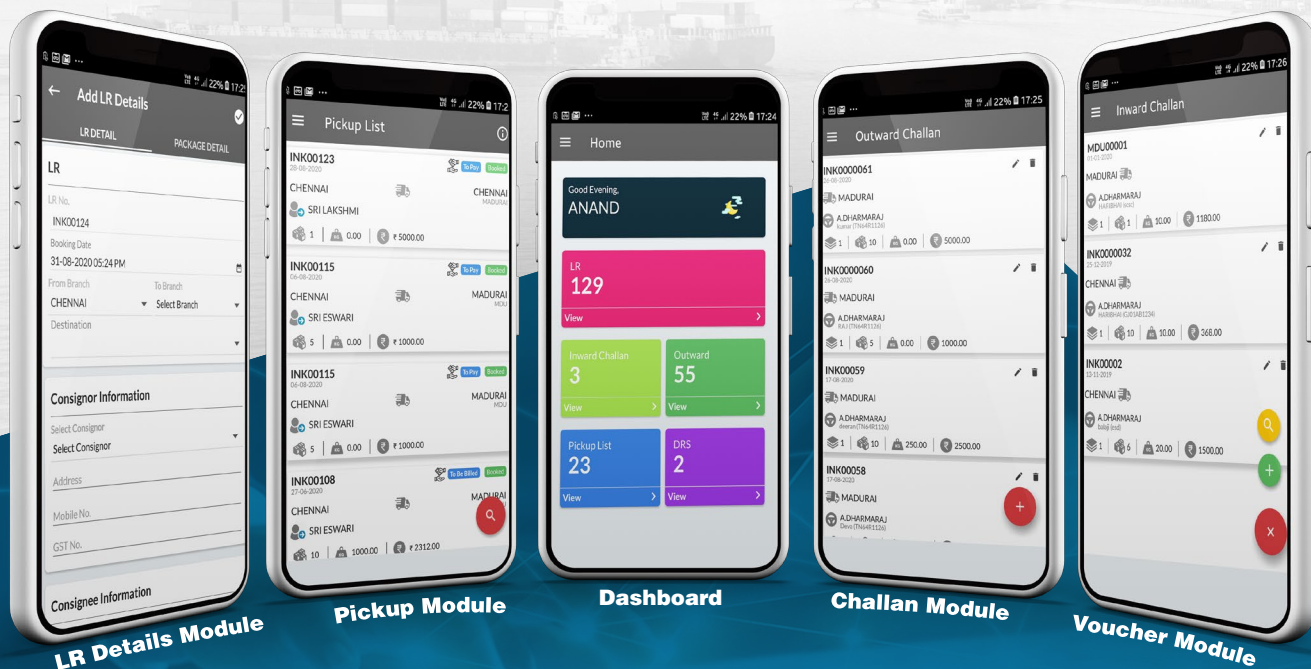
22% 17:25
Add LR Details
LR DETAIL
PACKAGE DETAIL
LR
LR No.
INK00124
Booking Date
31-08-2020 05:24 PM
From Branch
CHENNAI
To Branch
Select Branch
Destination
Consignor Information
Select Consignor
Select Consignor
Address
Mobile No.
GST No.
Consignee Information

22% 17:2
Pickup List
INK00123
28-08-2020
To Pay
Booked
CHENNAI
CHENNAI
MADURAI
SRI LAKSHMI
1 | 0.00 | ₹ 5000.00
INK00115
06-08-2020
To Pay
Booked
CHENNAI
MADURAI
MDU
SRI ESWARI
5 | 0.00 | ₹ 1000.00
INK00115
06-08-2020
To Pay
Booked
CHENNAI
MADURAI
MDU
SRI ESWARI
5 | 0.00 | ₹ 1000.00
INK00108
27-06-2020
To Be Billed
Booked
CHENNAI
MADURAI
SRI ESWARI
10 | 1000.00 | ₹ 2312.00

22% 17:24
Home
Good Evening,
ANAND
LR
129
View
Inward Challan
3
View
Outward
55
View
Pickup List
23
View
DRS
2
View

22% 17:25
Outward Challan
INK0000061
26-08-2020
MADURAI
A.DHARMARAJ
kumar (TN64R1126)
1 | 10 | 0.00 | 5000.00
INK0000060
26-08-2020
MADURAI
A.DHARMARAJ
RAJ (TN64R1126)
1 | 5 | 0.00 | 1000.00
INK00059
17-08-2020
MADURAI
A.DHARMARAJ
dreeran (TN64R1126)
1 | 10 | 250.00 | 2500.00
INK00058
17-08-2020
MADURAI
A.DHARMARAJ
Devo (TN64R1126)

22% 17:26
Inward Challan
MDU00001
01-03-2020
MADURAI
A.DHARMARAJ
HARIBHAI (cor)
1 | 1 | 10.00 | 1180.00
INK0000032
13-12-2019
CHENNAI
A.DHARMARAJ
HARIBHAI (GJ01AB1234)
1 | 10 | 10.00 | 368.00
INK00002
13-11-2019
CHENNAI
A.DHARMARAJ
balaji (ecd)
1 | 6 | 20.00 | 1500.00

LR Details Module
Pickup Module
Dashboard
Challan Module
Voucher Module